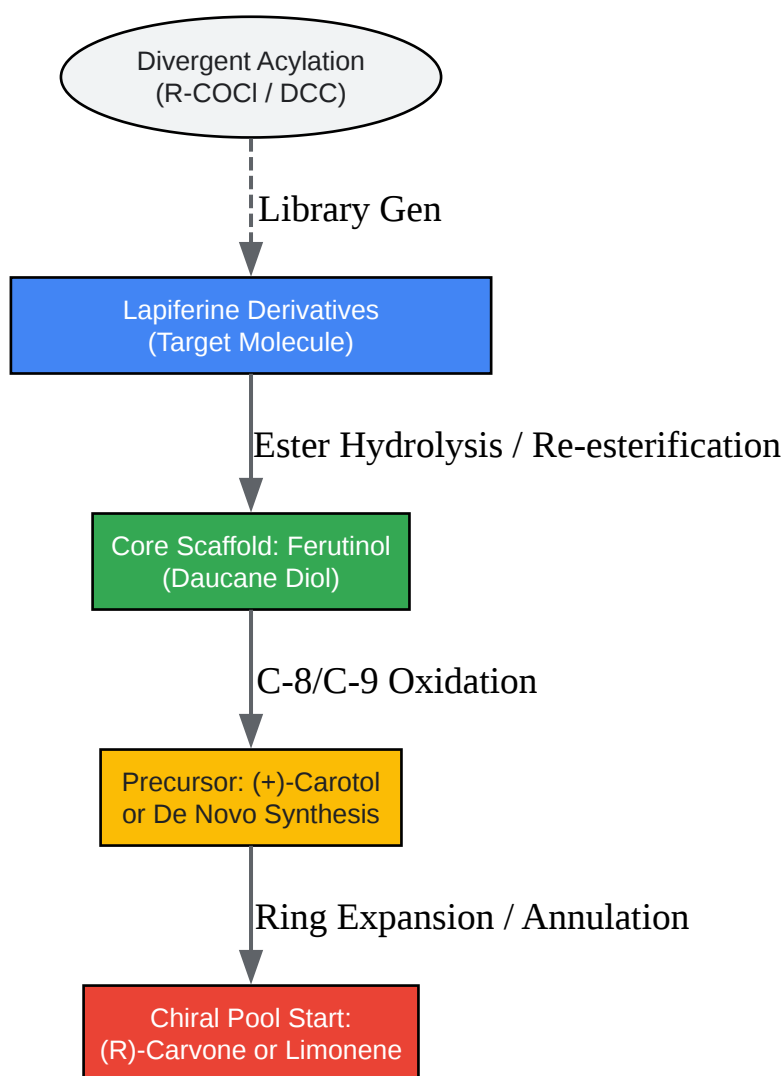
Divergent Acylation
(R-COCl / DCC)

Library Gen

Lapiferine Derivatives
(Target Molecule)

Ester Hydrolysis / Re-esterification

Core Scaffold: Ferutinol
(Daucane Diol)

C-8/C-9 Oxidation

Precursor: (+)-Carotol
or De Novo Synthesis

Ring Expansion / Annulation

Chiral Pool Start:
(R)-Carvone or Limonene